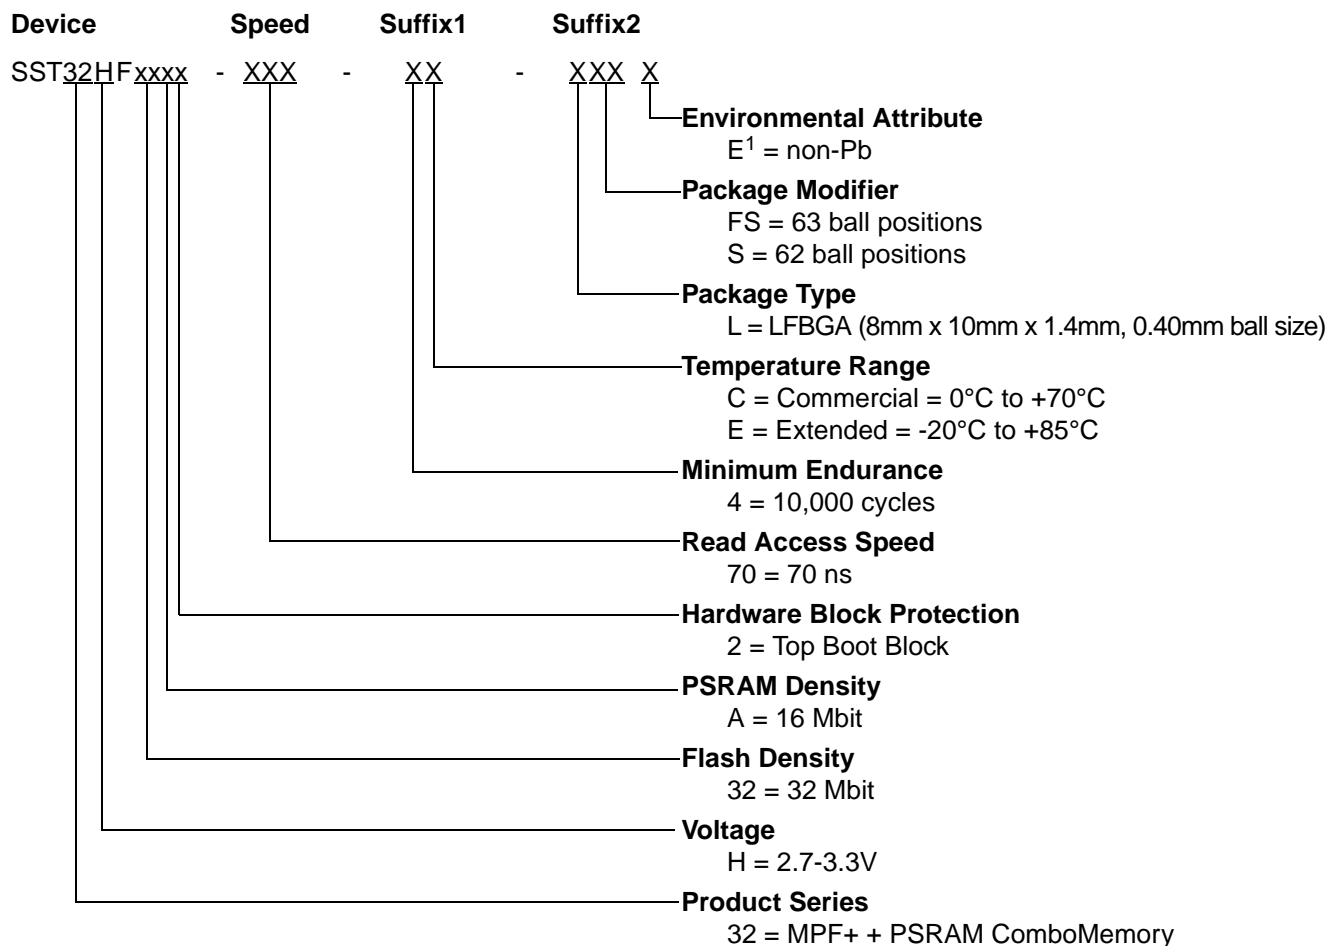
**Device** **Speed** **Suffix1** **Suffix2**

SST32HFxxxx - XXX - XX - XXX X

**Environmental Attribute**
$E^1$ = non-Pb

**Package Modifier**
FS = 63 ball positions
S = 62 ball positions

**Package Type**
L = LFBGA (8mm x 10mm x 1.4mm, 0.40mm ball size)

**Temperature Range**
C = Commercial = 0°C to +70°C
E = Extended = -20°C to +85°C

**Minimum Endurance**
4 = 10,000 cycles

**Read Access Speed**
70 = 70 ns

**Hardware Block Protection**
2 = Top Boot Block

**PSRAM Density**
A = 16 Mbit

**Flash Density**
32 = 32 Mbit

**Voltage**
H = 2.7-3.3V

**Product Series**
32 = MPF+ + PSRAM ComboMemory